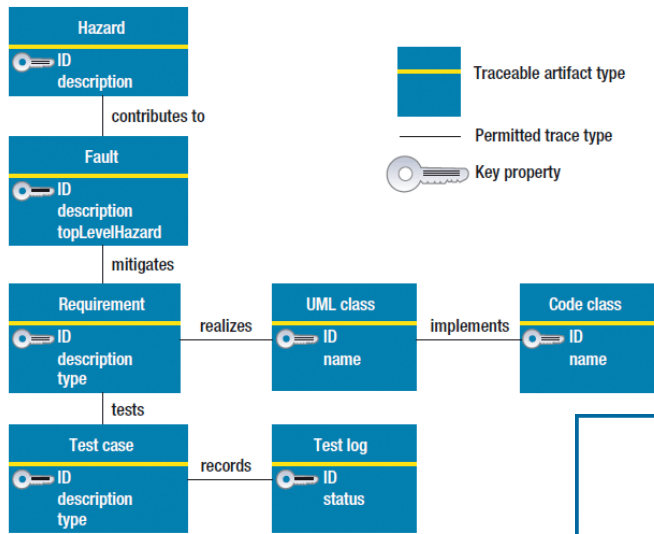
Hazard
ID
description

contributes to

Fault
ID
description
topLevelHazard

mitigates

Requirement
ID
description
type

realizes

UML class
ID
name

implements

Code class
ID
name

tests

Test case
ID
description
type

records

Test log
ID
status

Traceable artifact type

Permitted trace type

Key property